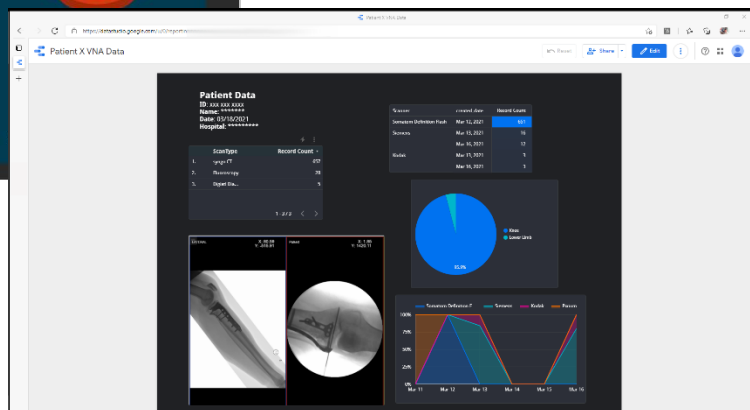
Patient X VNA Data

https://datastudio.google.com/u/0/reporting/

Patient X VNA Data

Reset

Share

Edit

Patient Data
ID: xxx xxx xxxx
Name: *******
Date: 03/18/2021
Hospital: *********

| | ScanType | Record Count |
|---|---|---|
| 1. | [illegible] CT | 657 |
| 2. | Fluoroscopy | 28 |
| 3. | Digital Dia... | 5 |

1 - 3 / 3

| Scanner | created date | Record Count |
|---|---|---|
| Siemens Definition Flash | Mar 12, 2021 | 651 |
| Siemens | Mar 12, 2021 | 16 |
| | Mar 16, 2021 | 12 |
| Kodak | Mar 11, 2021 | 3 |
| | Mar 16, 2021 | 3 |

Knee
Lower Limb

93.3%

Siemens Definition F
Siemens
Kodak
Recon

100%
75%
50%
25%
0%

Mar 11
Mar 12
Mar 13
Mar 14
Mar 15
Mar 16